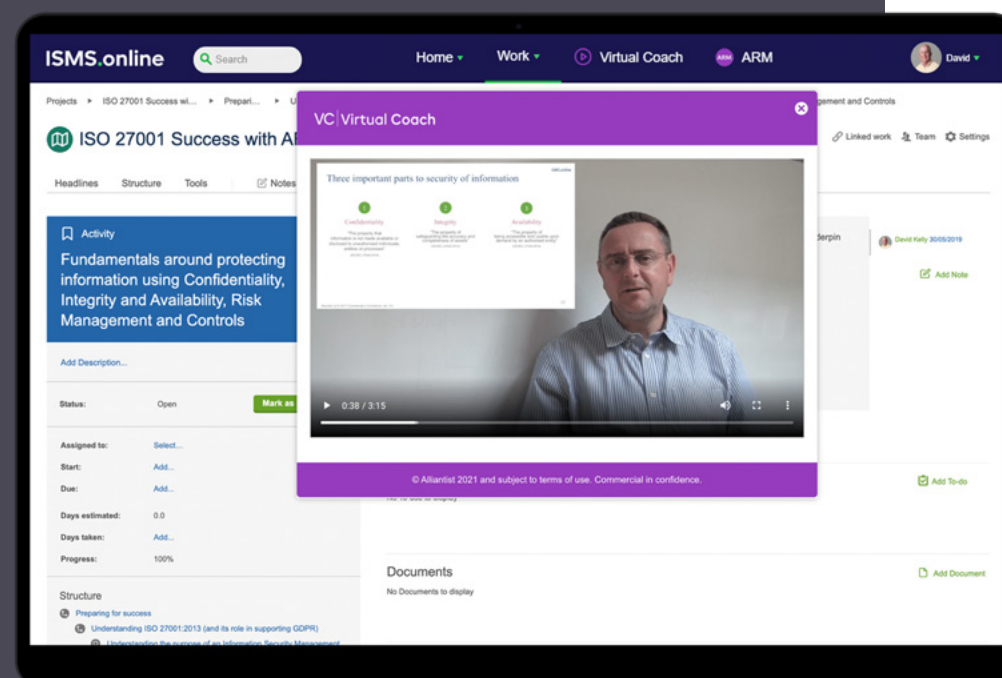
ISMS.online Search Home Work Virtual Coach ARM David

Projects ▸ ISO 27001 Success wi... ▸ Prepari... ▸ U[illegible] gement and Controls

ISO 27001 Success with A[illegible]

Linked work Team Settings

Headlines Structure Tools Notes

Activity

Fundamentals around protecting information using Confidentiality, Integrity and Availability, Risk Management and Controls

Add Description...

Status: Open Mark as

Assigned to: Select...
Start: Add...
Due: Add...
Days estimated: 0.0
Days taken: Add...
Progress: 100%

Structure

Preparing for success

Understanding ISO 27001:2013 (and its role in supporting GDPR)

Understanding the purpose of an Information Security Management

VC | Virtual Coach

Three important parts to security of information

Confidentiality Integrity Availability

0:38 / 3:15

© Alliantist 2021 and subject to terms of use. Commercial in confidence.

derpin

David Kelly 30/05/2019

Add Note

Add To-do

Documents

No Documents to display

Add Document